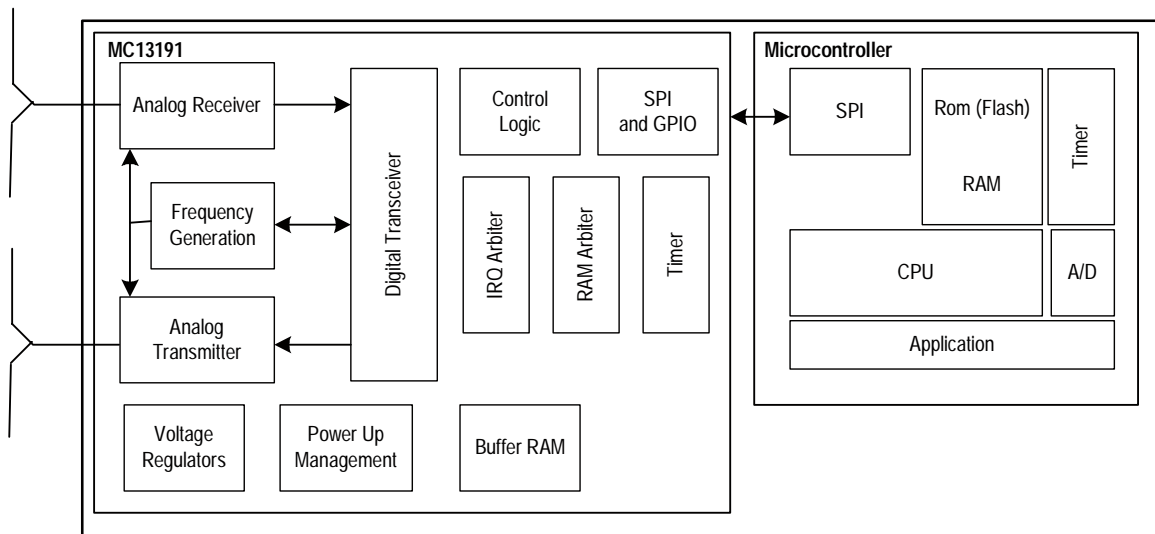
MC13191

Analog Receiver

Frequency Generation

Analog Transmitter

Digital Transceiver

Control Logic

SPI and GPIO

IRQ Arbiter

RAM Arbiter

Timer

Voltage Regulators

Power Up Management

Buffer RAM

Microcontroller

SPI

Rom (Flash)

RAM

Timer

CPU

A/D

Application